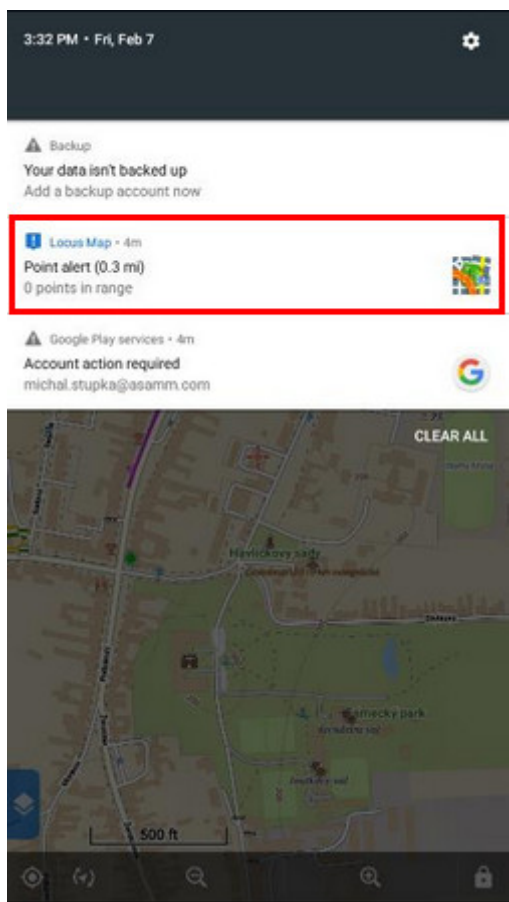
3:32 PM • Fri, Feb 7

Backup
Your data isn't backed up
Add a backup account now

Locus Map • 4m
Point alert (0.3 mi)
0 points in range

Google Play services • 4m
Account action required
michal.stupka@asamm.com

CLEAR ALL

Havlíčkovy sady

Zámecký park

500 ft